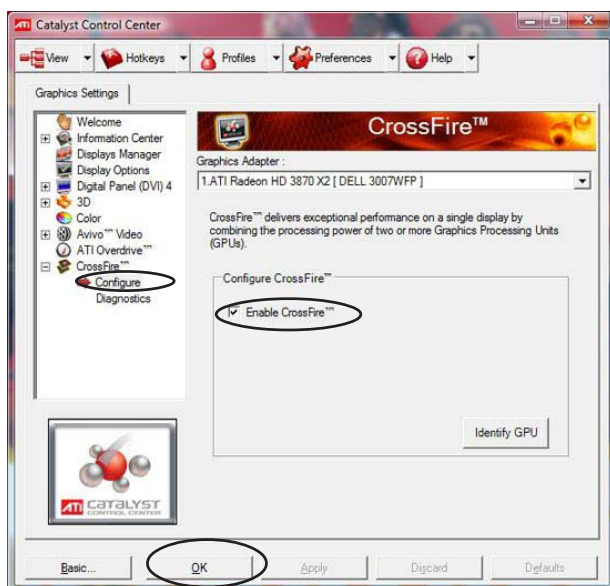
ATI Catalyst Control Center

View Hotkeys Profiles Preferences Help

Graphics Settings

Welcome
Information Center
Displays Manager
Display Options
Digital Panel (DVI) 4
3D
Color
Avivo™ Video
ATI Overdrive™
CrossFire™
Configure
Diagnostics

ATI CATALYST CONTROL CENTER

CrossFire™

Graphics Adapter :

1.ATI Radeon HD 3870 X2 [ DELL 3007WFP ]

CrossFire™ delivers exceptional performance on a single display by combining the processing power of two or more Graphics Processing Units (GPUs).

Configure CrossFire™

Enable CrossFire™

Identify GPU

Basic... OK Apply Discard Defaults